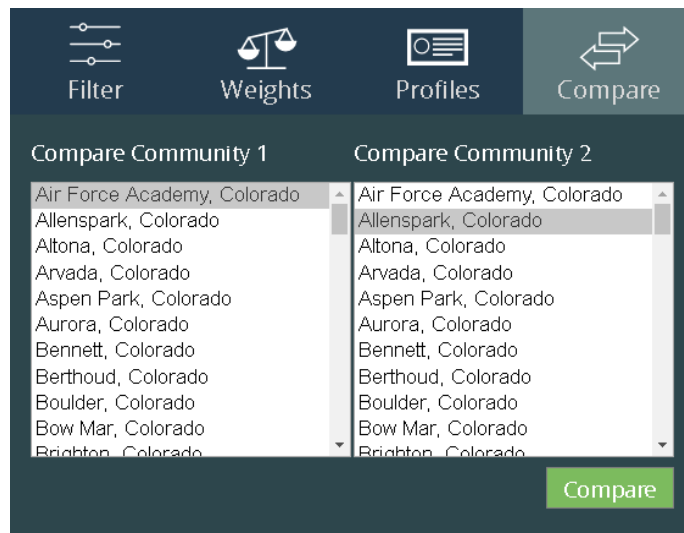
Filter
Weights
Profiles
Compare

Compare Community 1

Air Force Academy, Colorado
Allenspark, Colorado
Altona, Colorado
Arvada, Colorado
Aspen Park, Colorado
Aurora, Colorado
Bennett, Colorado
Berthoud, Colorado
Boulder, Colorado
Bow Mar, Colorado
Brighton, Colorado

Compare Community 2

Air Force Academy, Colorado
Allenspark, Colorado
Altona, Colorado
Arvada, Colorado
Aspen Park, Colorado
Aurora, Colorado
Bennett, Colorado
Berthoud, Colorado
Boulder, Colorado
Bow Mar, Colorado
Brighton, Colorado

Compare